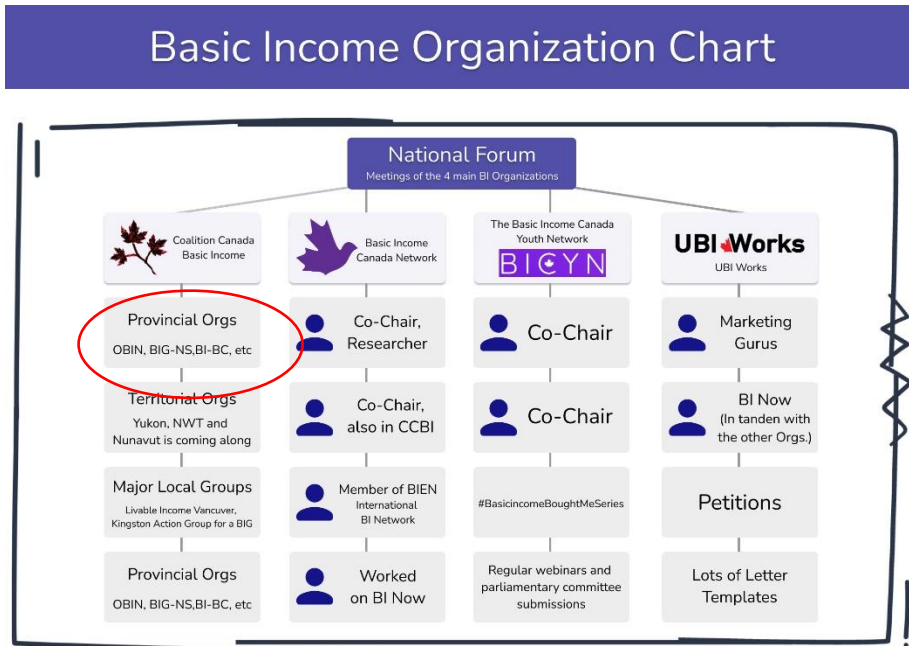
Basic Income Organization Chart

National Forum
Meetings of the 4 main BI Organizations

Coalition Canada Basic Income

Basic Income Canada Network

The Basic Income Canada Youth Network
BICYN

UBI Works
UBI Works

Provincial Orgs
OBIN, BIG-NS,BI-BC, etc

Co-Chair, Researcher

Co-Chair

Marketing Gurus

Territorial Orgs
Yukon, NWT and Nunavut is coming along

Co-Chair, also in CCBI

Co-Chair

BI Now
(In tanden with the other Orgs.)

Major Local Groups
Livable Income Vancuver, Kingston Action Group for a BIG

Member of BIEN
International BI Network

#BasicincomeBoughtMeSeries

Petitions

Provincial Orgs
OBIN, BIG-NS,BI-BC, etc

Worked on BI Now

Regular webinars and parliamentary committee submissions

Lots of Letter Templates